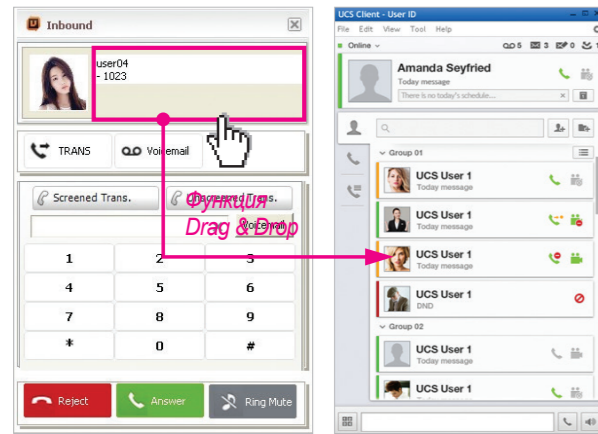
Inbound

user04
- 1023

TRANS
Voicemail

Screened Trans.
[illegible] Trans.

Функция
Drag & Drop

Voicemail

| 1 | 2 | 3 |
|---|---|---|
| 4 | 5 | 6 |
| 7 | 8 | 9 |
| * | 0 | # |

Reject
Answer
Ring Mute

UCS Client - User ID
File Edit View Tool Help
Online
5 3 2 5

Amanda Seyfried
Today message
There is no today's schedule...

Group 01

UCS User 1
Today message

UCS User 1
Today message

UCS User 1
Today message

UCS User 1
DND

Group 02

UCS User 1
Today message

UCS User 1
Today message